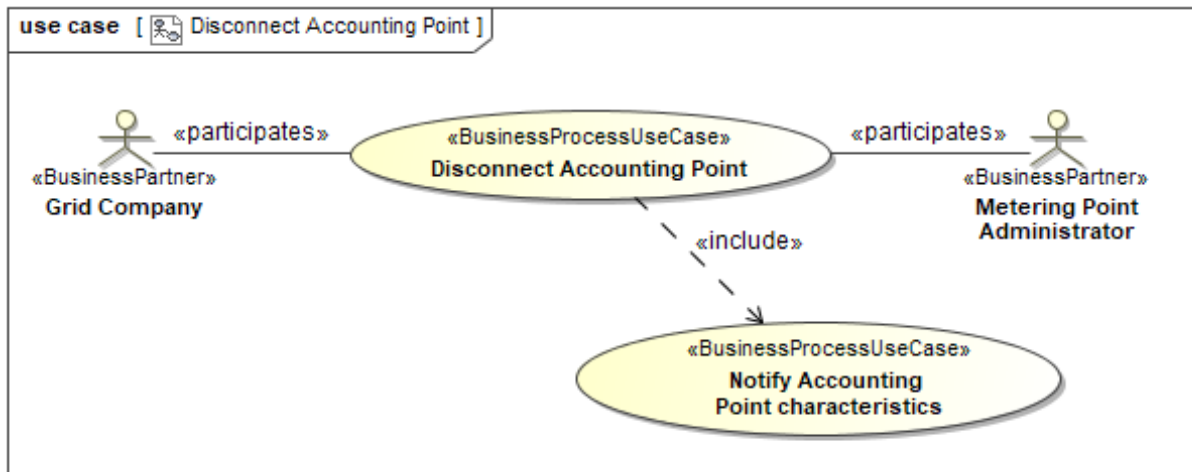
use case [ Disconnect Accounting Point ]

«participates»

«BusinessPartner»
Grid Company

«BusinessProcessUseCase»
Disconnect Accounting Point

«participates»

«BusinessPartner»
Metering Point Administrator

«include»

«BusinessProcessUseCase»
Notify Accounting Point characteristics